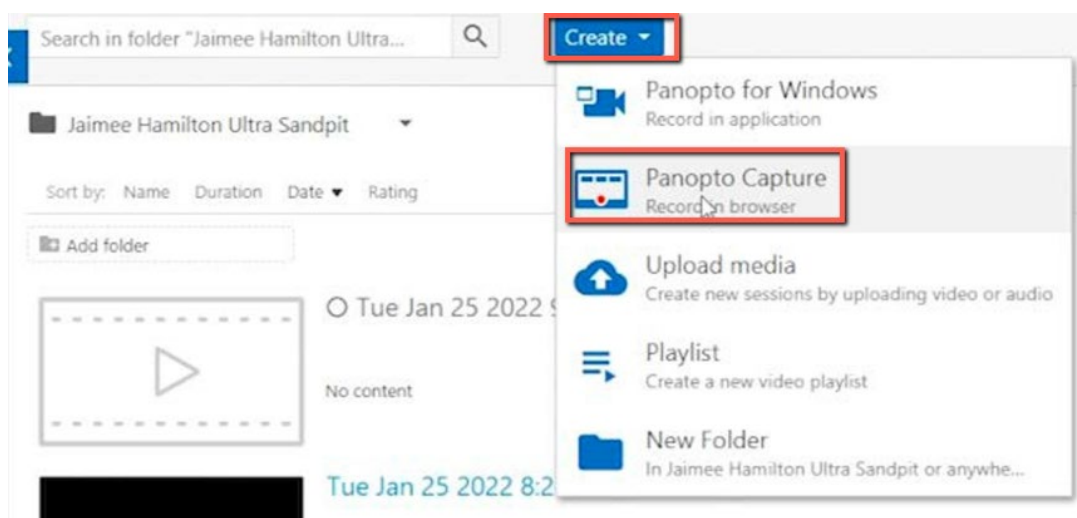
Search in folder "Jaimee Hamilton Ultra...

Create

Jaimee Hamilton Ultra Sandpit

Sort by: Name Duration Date Rating

Add folder

Tue Jan 25 2022 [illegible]

No content

Tue Jan 25 2022 8:2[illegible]

Panopto for Windows
Record in application

Panopto Capture
Record in browser

Upload media
Create new sessions by uploading video or audio

Playlist
Create a new video playlist

New Folder
In Jaimee Hamilton Ultra Sandpit or anywhe...